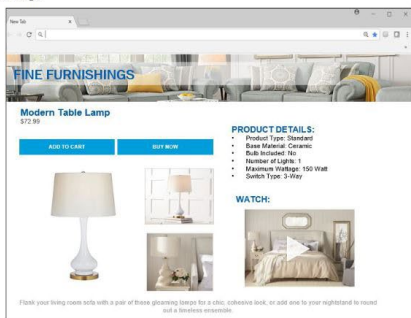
New Tab

FINE FURNISHINGS

Modern Table Lamp
$72.99

ADD TO CART

BUY NOW

PRODUCT DETAILS:
• Product Type: Standard
• Base Material: Ceramic
• Bulb Included: No
• Number of Lights: 1
• Maximum Wattage: 150 Watt
• Switch Type: 3-Way

WATCH:

Flank your living room sofa with a pair of these gleaming lamps for a chic, cohesive look, or add one to your nightstand to round out a timeless ensemble.